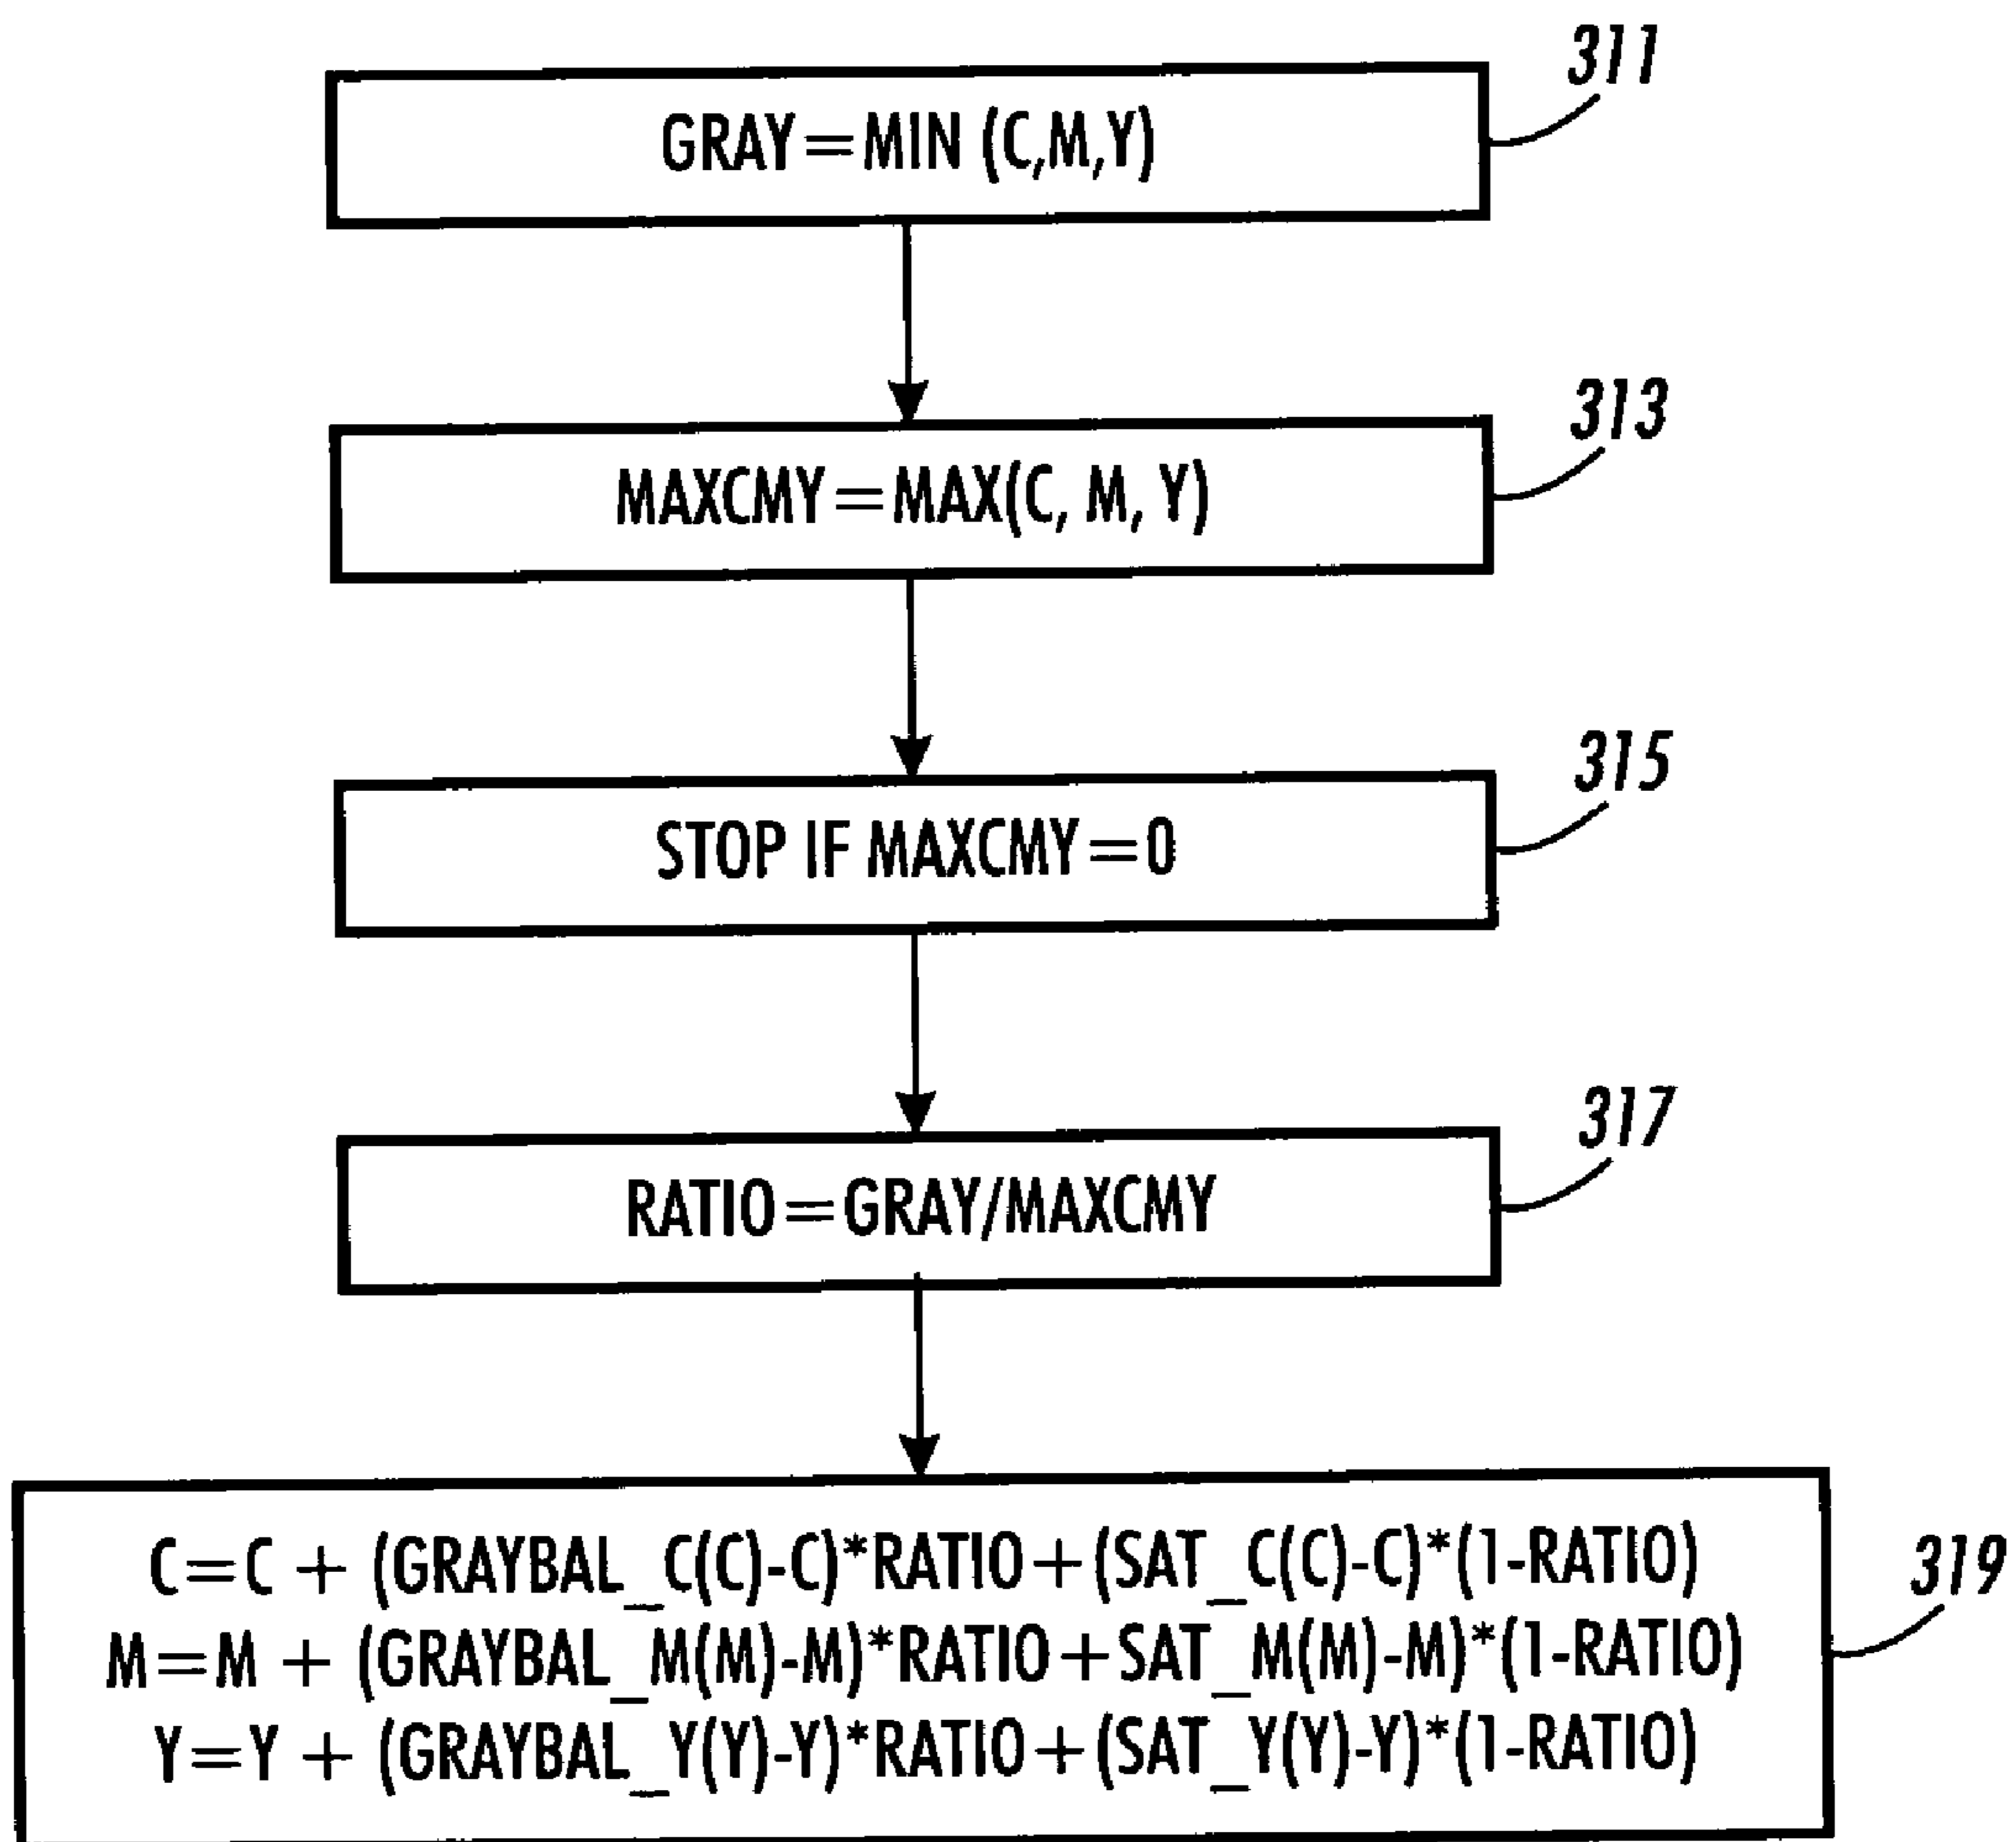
311
GRAY=MIN (C,M,Y)

313
MAXCMY=MAX(C, M, Y)

315
STOP IF MAXCMY=0

317
RATIO=GRAY/MAXCMY

319
C=C + (GRAYBAL_C(C)-C)*RATIO+(SAT_C(C)-C)*(1-RATIO)
M=M + (GRAYBAL_M(M)-M)*RATIO+SAT_M(M)-M)*(1-RATIO)
Y=Y + (GRAYBAL_Y(Y)-Y)*RATIO+(SAT_Y(Y)-Y)*(1-RATIO)